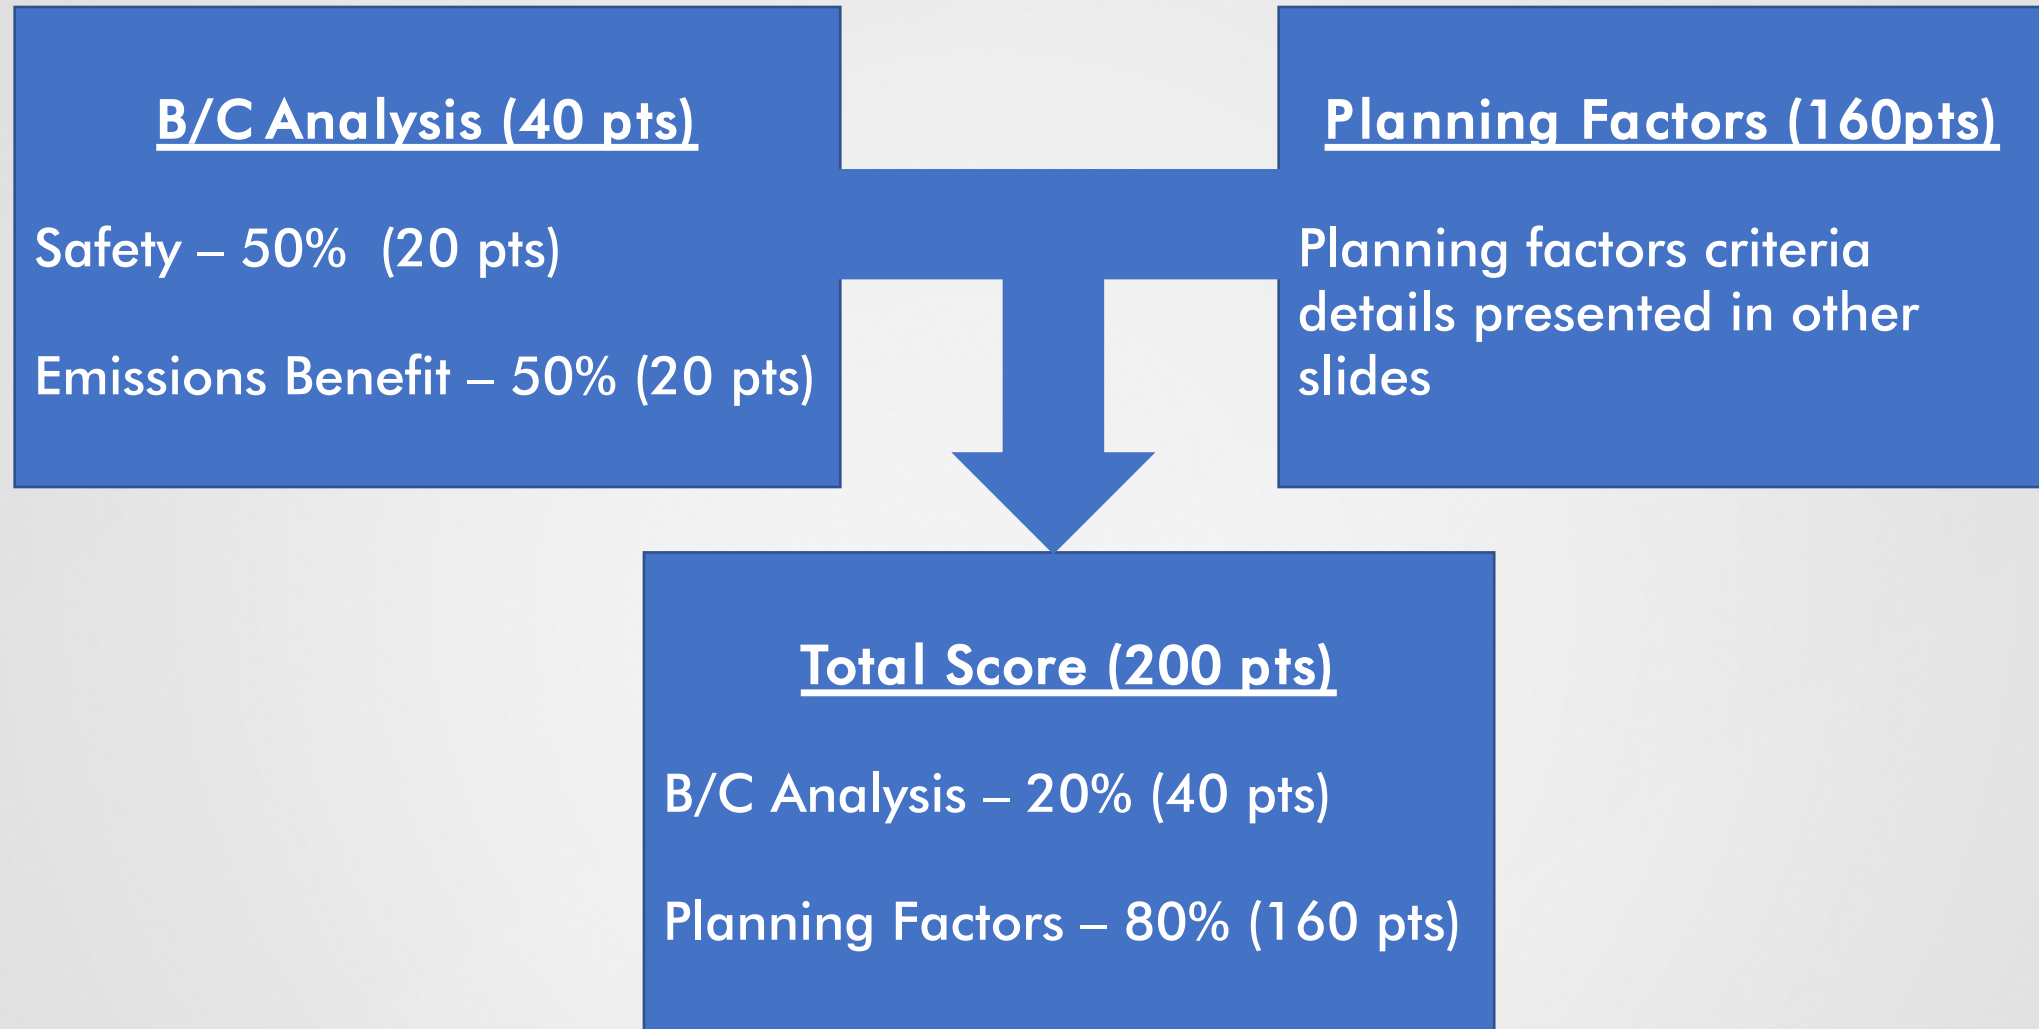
B/C Analysis (40 pts)

Safety – 50%  (20 pts)

Emissions Benefit – 50% (20 pts)

Planning Factors (160pts)

Planning factors criteria details presented in other slides

Total Score (200 pts)

B/C Analysis – 20% (40 pts)

Planning Factors – 80% (160 pts)